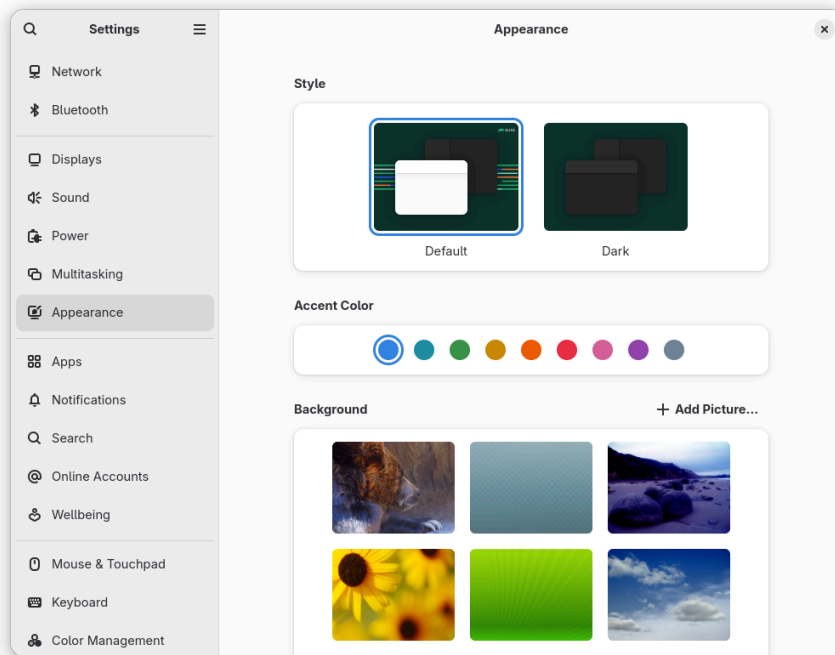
Settings

Network
Bluetooth
Displays
Sound
Power
Multitasking
Appearance
Apps
Notifications
Search
Online Accounts
Wellbeing
Mouse & Touchpad
Keyboard
Color Management

Appearance

Style

Default
Dark

Accent Color

Background
+ Add Picture...